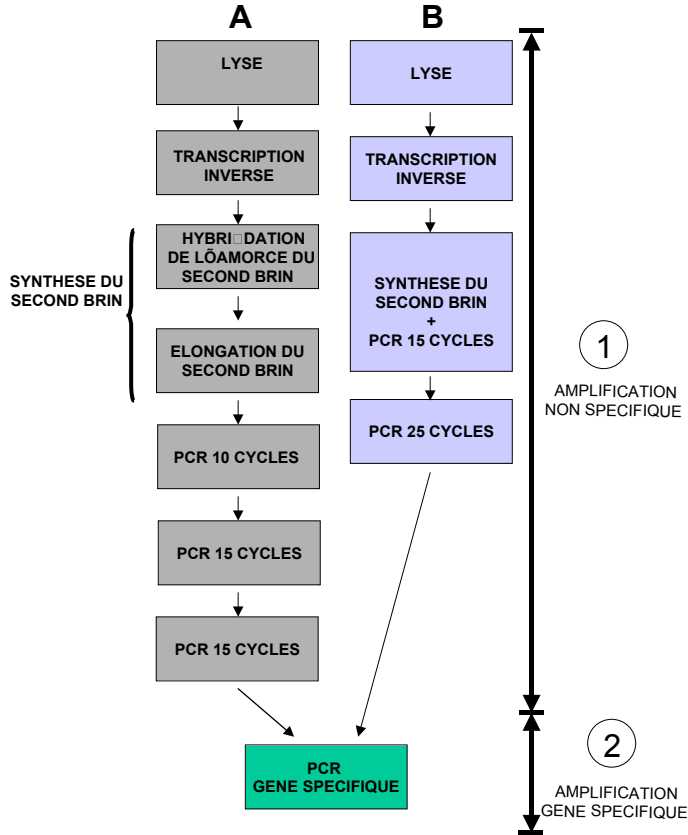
A

B

LYSE

TRANSCRIPTION INVERSE

HYBRI□DATION DE LÕAMORCE DU SECOND BRIN

ELONGATION DU SECOND BRIN

SYNTHESE DU SECOND BRIN

PCR 10 CYCLES

PCR 15 CYCLES

PCR 15 CYCLES

LYSE

TRANSCRIPTION INVERSE

SYNTHESE DU SECOND BRIN + PCR 15 CYCLES

PCR 25 CYCLES

PCR GENE SPECIFIQUE

1

AMPLIFICATION NON SPECIFIQUE

2

AMPLIFICATION GENE SPECIFIQUE